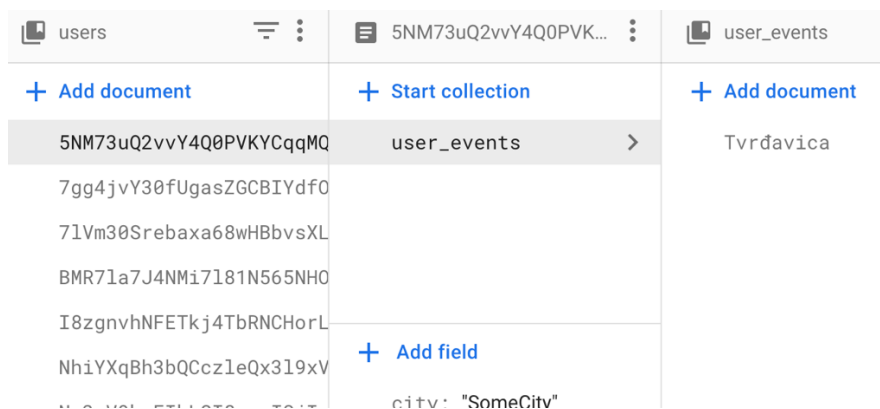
users

+ Add document

5NM73uQ2vvY4Q0PVKYCqqMQ

7gg4jvY30fUgasZGCBIYdfO

7lVm30Srebaxa68wHBbvsXL

BMR7la7J4NMi7l81N565NHO

I8zgnvhNFETkj4TbRNCHorL

NhiYXqBh3bQCczleQx3l9xV

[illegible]

5NM73uQ2vvY4Q0PVK...

+ Start collection

user_events

+ Add field

city: "SomeCity"

user_events

+ Add document

Tvrđavica